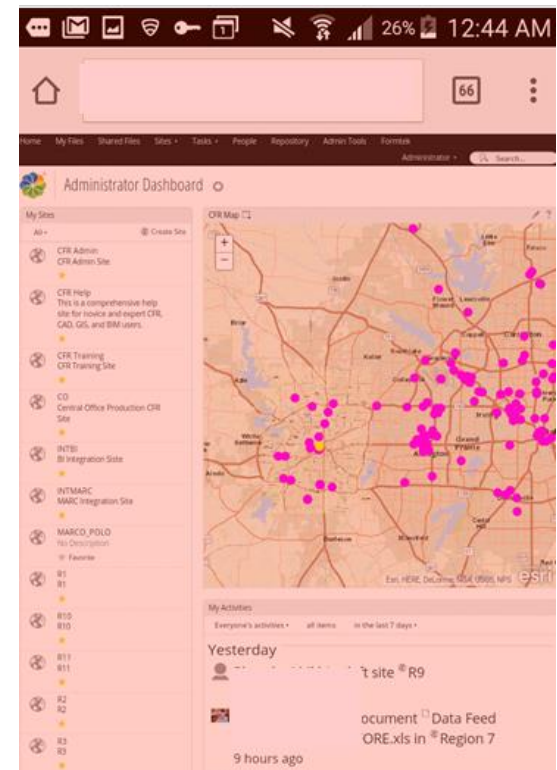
26% 12:44 AM

66

Home My Files Shared Files Sites Tasks People Repository Admin Tools Formtek

Administrator Search...

Administrator Dashboard

My Sites

All Create Site

CFR Admin
CFR Admin Site

CFR Help
This is a comprehensive help site for novice and expert CFR, CAD, GIS, and BIM users.

CFR Training
CFR Training Site

CO
Central Office Production CFR Site

INTBI
BI Integration Site

INTMARC
MARC Integration Site

MARCO_POLO
No Description
Favorite

R1
R1

R10
R10

R11
R11

R2
R2

R3
R3

CFR Map

Denton
Arlington
Grand Prairie
Carrollton
Garland

Esri, HERE, DeLorme, NGA, USGS, NPS esri

My Activities

Everyone's activities all items in the last 7 days

Yesterday

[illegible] t site R9

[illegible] ocument Data Feed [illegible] ORE.xls in Region 7

9 hours ago